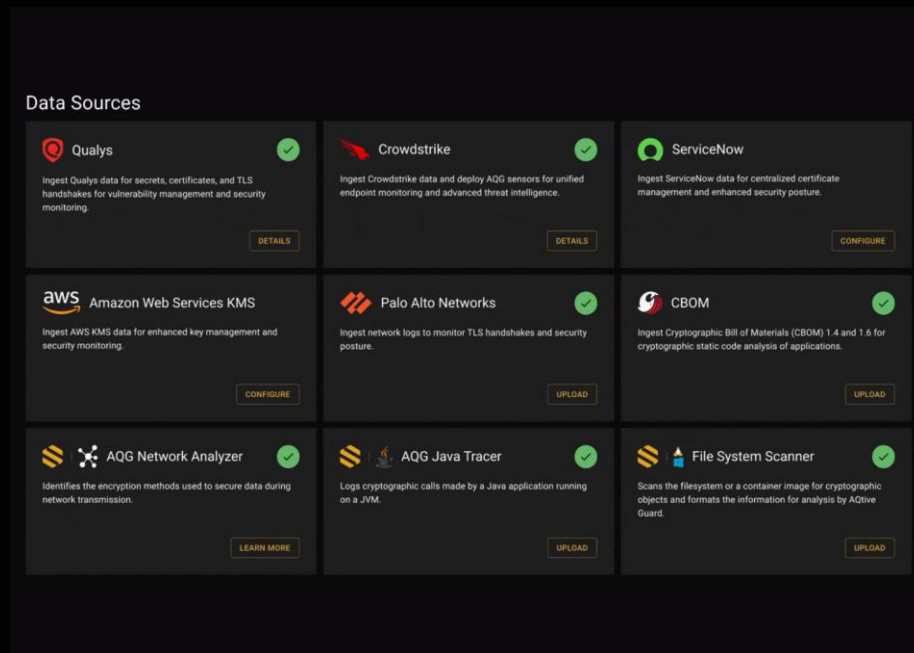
Data Sources

Qualys
Ingest Qualys data for secrets, certificates, and TLS handshakes for vulnerability management and security monitoring.
DETAILS

Crowdstrike
Ingest Crowdstrike data and deploy AQG sensors for unified endpoint monitoring and advanced threat intelligence.
DETAILS

ServiceNow
Ingest ServiceNow data for centralized certificate management and enhanced security posture.
CONFIGURE

aws Amazon Web Services KMS
Ingest AWS KMS data for enhanced key management and security monitoring.
CONFIGURE

Palo Alto Networks
Ingest network logs to monitor TLS handshakes and security posture.
UPLOAD

CBOM
Ingest Cryptographic Bill of Materials (CBOM) 1.4 and 1.6 for cryptographic static code analysis of applications.
UPLOAD

AQG Network Analyzer
Identifies the encryption methods used to secure data during network transmission.
LEARN MORE

AQG Java Tracer
Logs cryptographic calls made by a Java application running on a JVM.
UPLOAD

File System Scanner
Scans the filesystem or a container image for cryptographic objects and formats the information for analysis by AQtive Guard.
UPLOAD